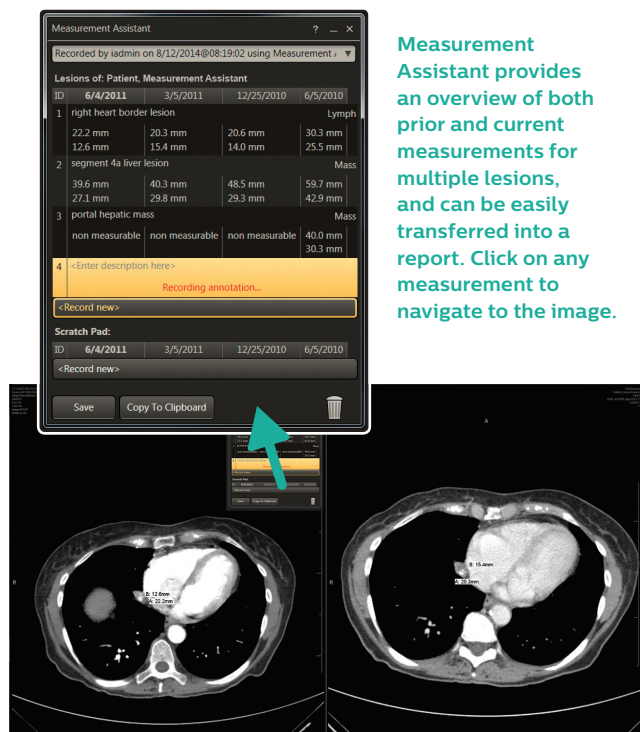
Measurement Assistant ? _ ×

Recorded by iadmin on 8/12/2014@08:19:02 using Measurement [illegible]

Lesions of: Patient, Measurement Assistant

| ID | 6/4/2011 | 3/5/2011 | 12/25/2010 | 6/5/2010 |
|---|---|---|---|---|
| 1 | right heart border lesion | | | Lymph |
| | 22.2 mm<br>12.6 mm | 20.3 mm<br>15.4 mm | 20.6 mm<br>14.0 mm | 30.3 mm<br>25.5 mm |
| 2 | segment 4a liver lesion | | | Mass |
| | 39.6 mm<br>27.1 mm | 40.3 mm<br>29.8 mm | 48.5 mm<br>29.3 mm | 59.7 mm<br>42.9 mm |
| 3 | portal hepatic mass | | | Mass |
| | non measurable | non measurable | non measurable | 40.0 mm<br>30.3 mm |
| 4 | <Enter description here> | | | |

Recording annotation...

<Record new>

Scratch Pad:

| ID | 6/4/2011 | 3/5/2011 | 12/25/2010 | 6/5/2010 |
|---|---|---|---|---|

<Record new>

Save Copy To Clipboard

Measurement Assistant provides an overview of both prior and current measurements for multiple lesions, and can be easily transferred into a report. Click on any measurement to navigate to the image.

B: 12.6mm
A: 22.2mm

B: 15.4mm
A: 20.3mm